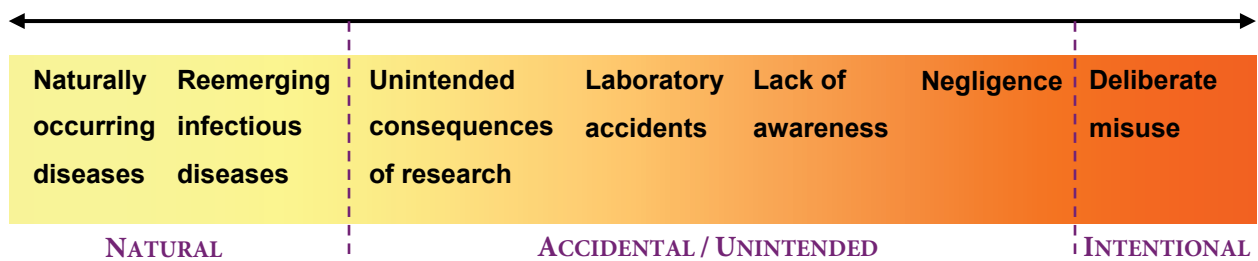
Naturally occurring diseases

Reemerging infectious diseases

Unintended consequences of research

Laboratory accidents

Lack of awareness

Negligence

Deliberate misuse

NATURAL

ACCIDENTAL / UNINTENDED

INTENTIONAL